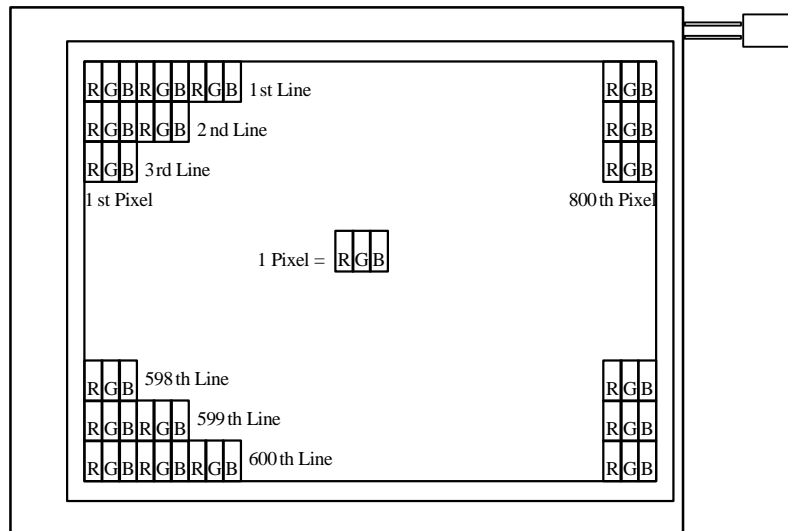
R G B R G B R G B 1 st Line
R G B R G B 2 nd Line
R G B 3 rd Line
1 st Pixel

R G B
R G B
R G B
800 th Pixel

1 Pixel = R G B

R G B 598 th Line
R G B R G B 599 th Line
R G B R G B R G B 600 th Line

R G B
R G B
R G B